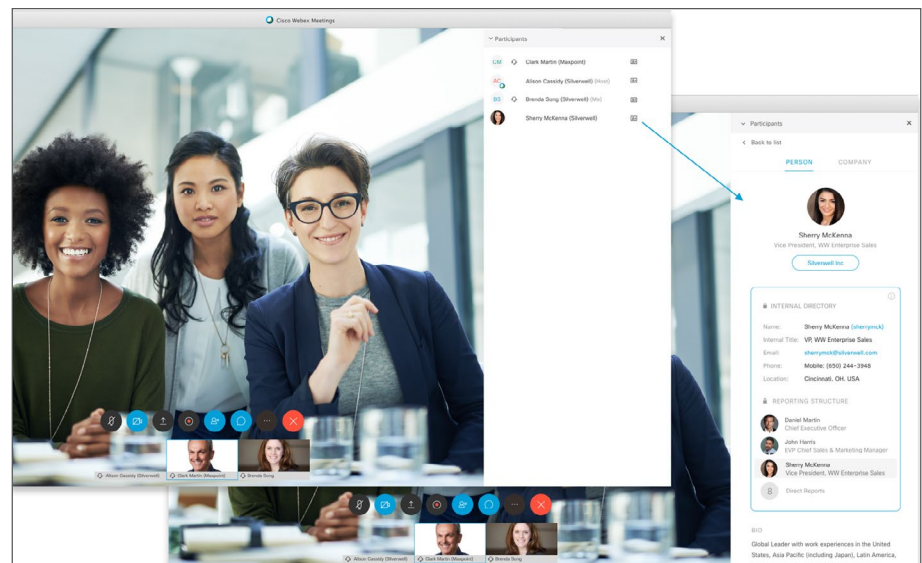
Cisco Webex Meetings

Participants

CM Clark Martin (Maxpoint)

AC Alison Cassidy (Silverwell) (Host)

BS Brenda Song (Silverwell) (Me)

Sherry McKenna (Silverwell)

Alison Cassidy (Silverwell)

Clark Martin (Maxpoint)

Brenda Song

Participants

Back to list

PERSON

COMPANY

Sherry McKenna

Vice President, WW Enterprise Sales

Silverwell Inc

INTERNAL DIRECTORY

Name: Sherry McKenna (sherrymck)

Internal Title: VP, WW Enterprise Sales

Email: sherrymck@silverwell.com

Phone: Mobile: (650) 244-3948

Location: Cincinnati, OH, USA

REPORTING STRUCTURE

Daniel Martin
Chief Executive Officer

John Harris
EVP Chief Sales & Marketing Manager

Sherry McKenna
Vice President, WW Enterprise Sales

8 Direct Reports

BIO

Global Leader with work experiences in the United States, Asia Pacific (including Japan), Latin America,

Alison Cassidy (Silverwell)

Clark Martin (Maxpoint)

Brenda Song